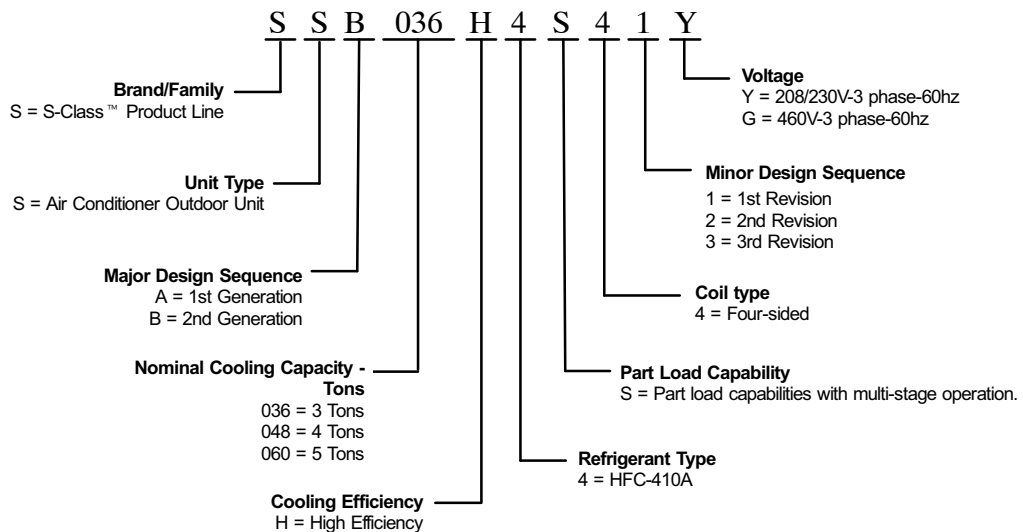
S S B 036 H 4 S 4 1 Y

Brand/Family
S = S-Class™ Product Line

Unit Type
S = Air Conditioner Outdoor Unit

Major Design Sequence
A = 1st Generation
B = 2nd Generation

Nominal Cooling Capacity - Tons
036 = 3 Tons
048 = 4 Tons
060 = 5 Tons

Cooling Efficiency
H = High Efficiency

Voltage
Y = 208/230V-3 phase-60hz
G = 460V-3 phase-60hz

Minor Design Sequence
1 = 1st Revision
2 = 2nd Revision
3 = 3rd Revision

Coil type
4 = Four-sided

Part Load Capability
S = Part load capabilities with multi-stage operation.

Refrigerant Type
4 = HFC-410A